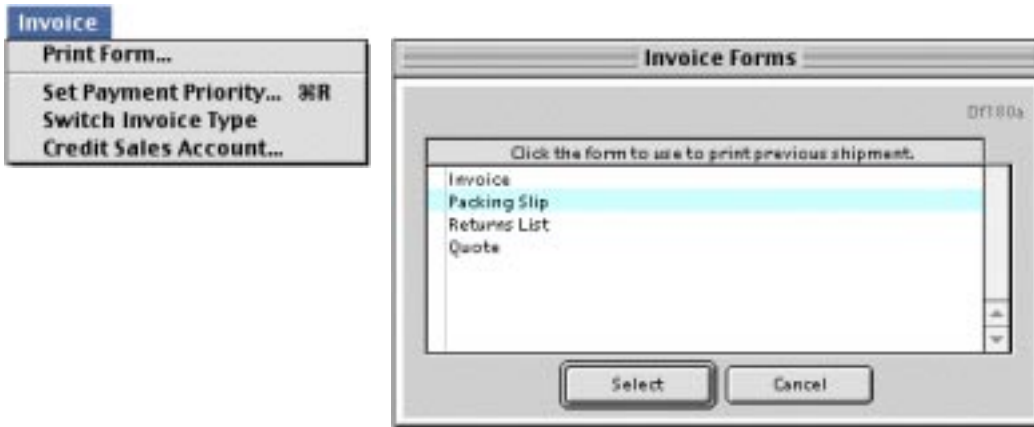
Invoice
Print Form...
Set Payment Priority... ⌘R
Switch Invoice Type
Credit Sales Account...

Invoice Forms

Df180a

Click the form to use to print previous shipment.

Invoice
Packing Slip
Returns List
Quote

Select

Cancel